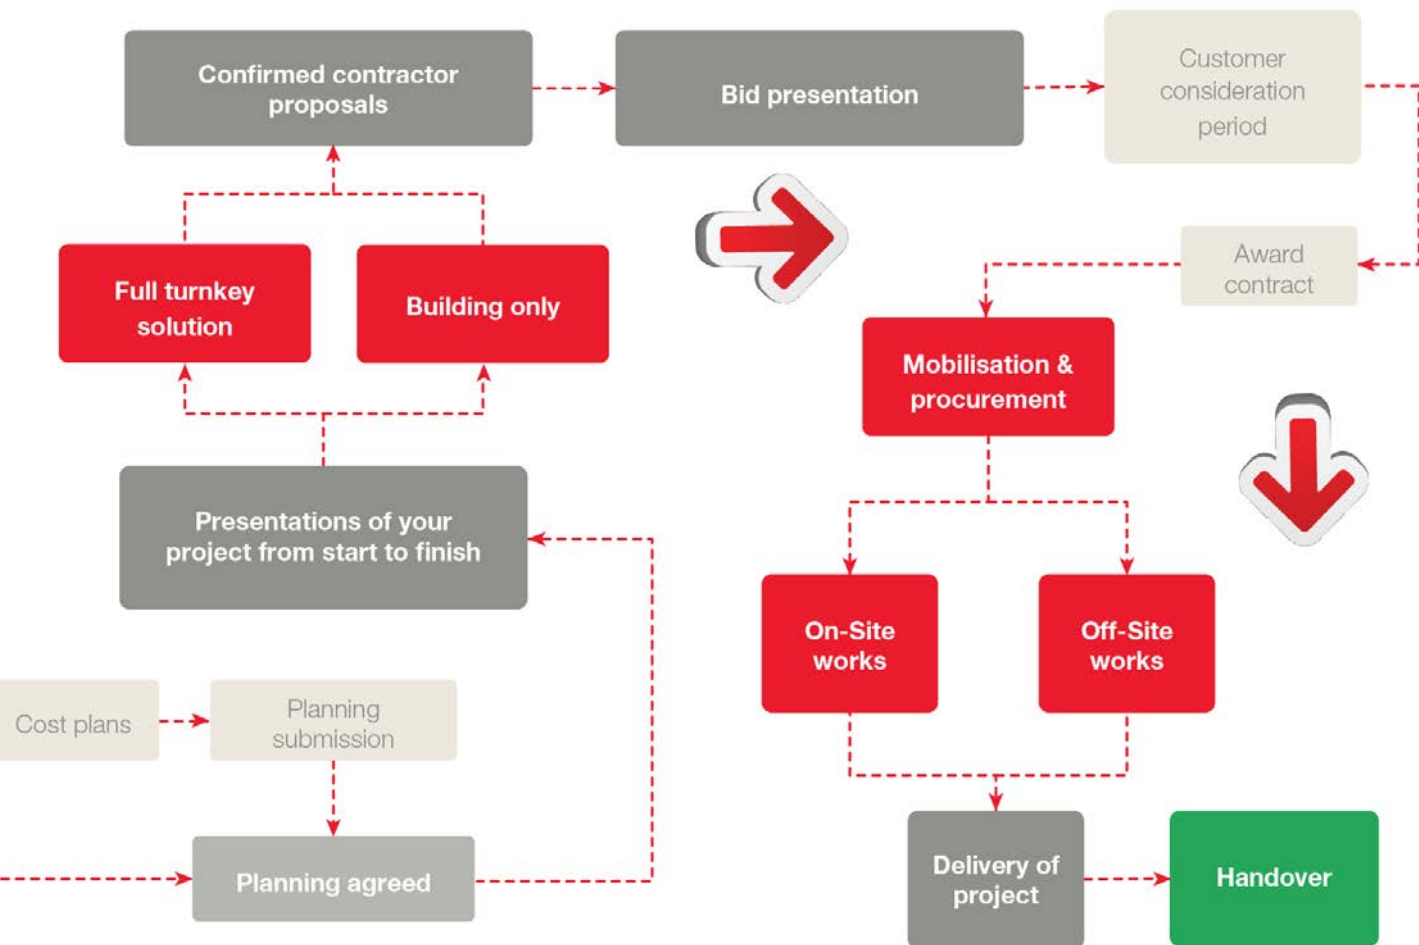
Confirmed contractor proposals

Bid presentation

Customer consideration period

Full turnkey solution

Building only

Award contract

Mobilisation & procurement

Presentations of your project from start to finish

On-Site works

Off-Site works

Cost plans

Planning submission

Planning agreed

Delivery of project

Handover